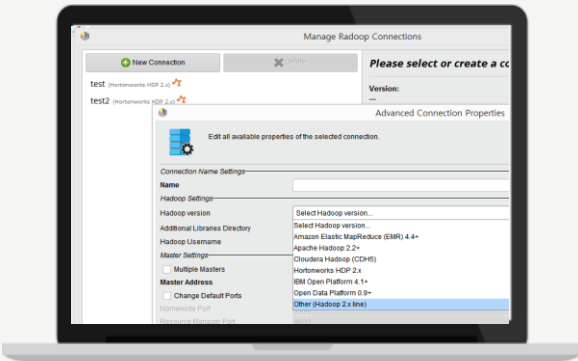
Manage Radoop Connections

New Connection

Delete

test (Hortonworks HDP 2.x)

test2 (Hortonworks HDP 2.x)

Please select or create a co

Version:

Advanced Connection Properties

Edit all available properties of the selected connection.

Connection Name Settings

Name

Hadoop Settings

Hadoop version

Select Hadoop version...

Additional Libraries Directory

Hadoop Username

Master Settings

Multiple Masters

Master Address

Change Default Ports

Namenode Port

Resource Manager Port

Select Hadoop version...

Amazon Elastic MapReduce (EMR) 4.4+

Apache Hadoop 2.2+

Cloudera Hadoop (CDH5)

Hortonworks HDP 2.x

IBM Open Platform 4.1+

Open Data Platform 0.9+

Other (Hadoop 2.x line)

8032